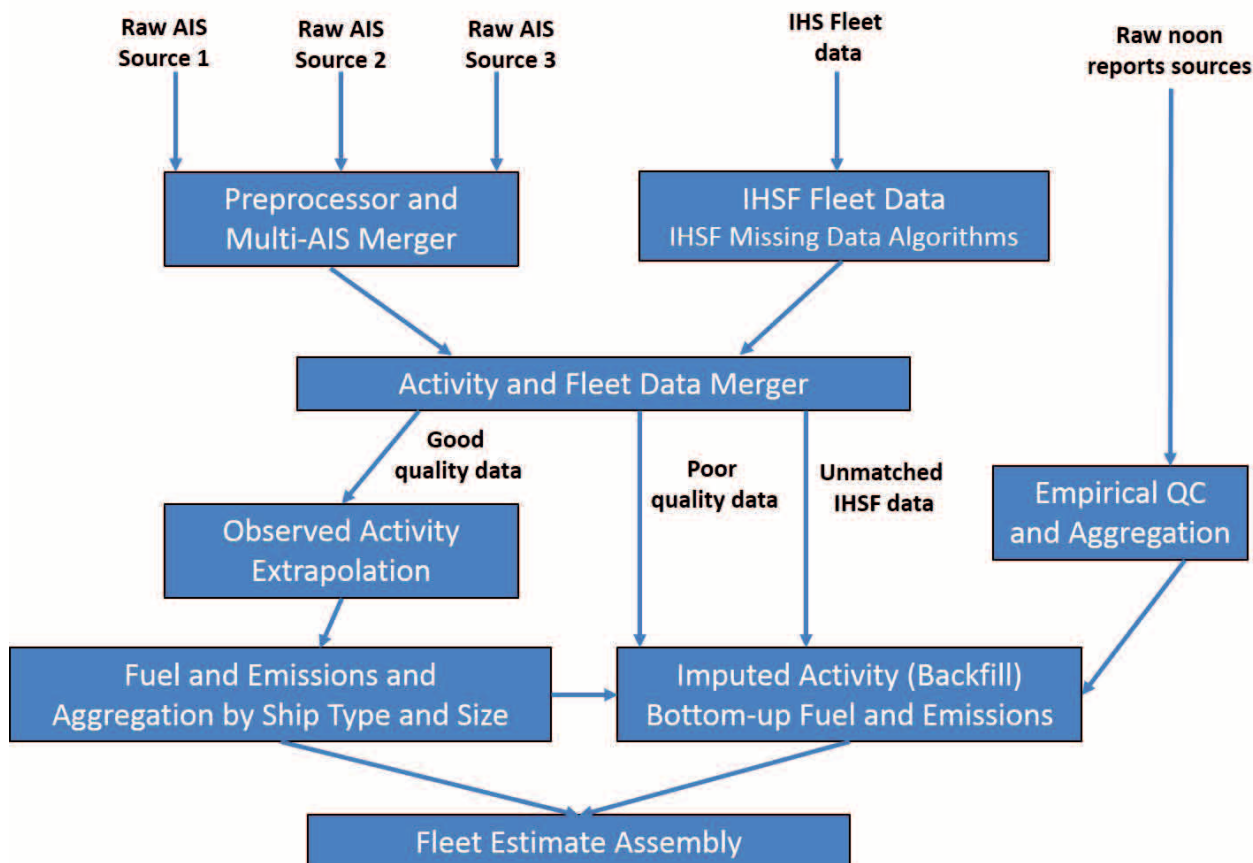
Raw AIS Source 1

Raw AIS Source 2

Raw AIS Source 3

IHS Fleet data

Raw noon reports sources

Preprocessor and Multi-AIS Merger

IHSF Fleet Data
IHSF Missing Data Algorithms

Activity and Fleet Data Merger

Good quality data

Poor quality data

Unmatched IHSF data

Empirical QC and Aggregation

Observed Activity Extrapolation

Fuel and Emissions and Aggregation by Ship Type and Size

Imputed Activity (Backfill)
Bottom-up Fuel and Emissions

Fleet Estimate Assembly